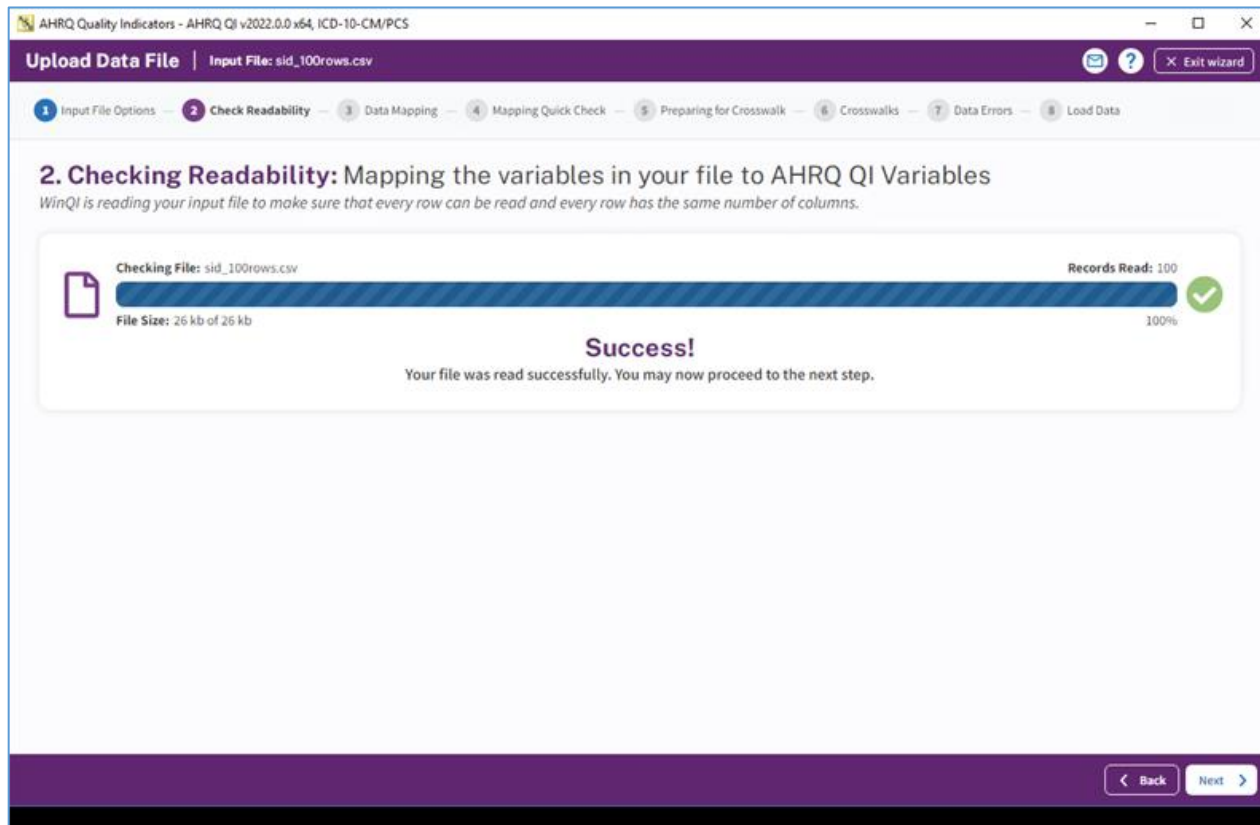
AHRQ Quality Indicators - AHRQ QI v2022.0.0 x64, ICD-10-CM/PCS

Upload Data File | Input File: sid_100rows.csv

× Exit wizard

1 Input File Options — 2 Check Readability — 3 Data Mapping — 4 Mapping Quick Check — 5 Preparing for Crosswalk — 6 Crosswalks — 7 Data Errors — 8 Load Data

2. Checking Readability: Mapping the variables in your file to AHRQ QI Variables

WinQI is reading your input file to make sure that every row can be read and every row has the same number of columns.

Checking File: sid_100rows.csv

Records Read: 100

File Size: 26 kb of 26 kb

100%

Success!

Your file was read successfully. You may now proceed to the next step.

‹ Back

Next ›